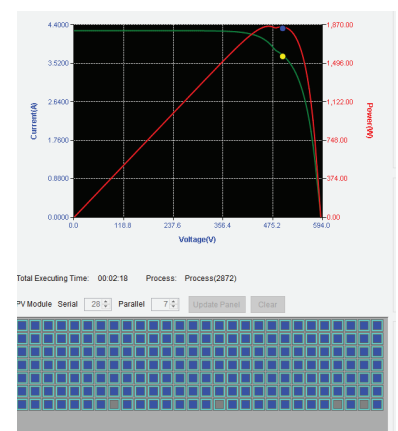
4.4000
3.5200
2.6400
1.7600
0.8800
0.0000
Current(A)
0.0
118.8
237.6
356.4
475.2
594.0
Voltage(V)
1,870.00
1,496.00
1,122.00
748.00
374.00
0.00
Power(W)

Total Executing Time: 00:02:18 Process: Process(2872)

PV Module Serial 28 Parallel 7 Update Panel Clear